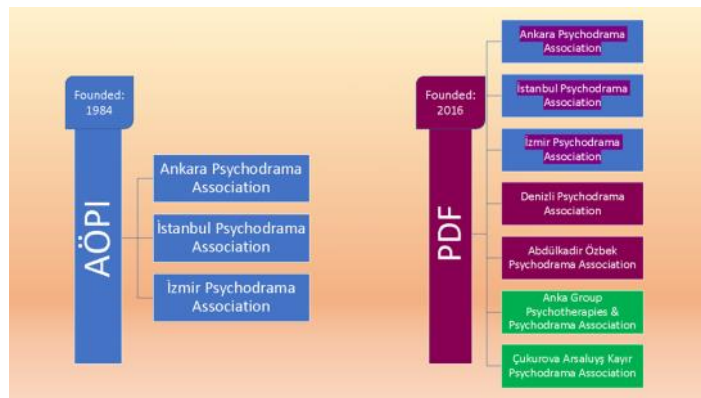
Founded: 1984

AÖPI

Ankara Psychodrama Association

İstanbul Psychodrama Association

İzmir Psychodrama Association

Founded: 2016

PDF

Ankara Psychodrama Association

İstanbul Psychodrama Association

İzmir Psychodrama Association

Denizli Psychodrama Association

Abdülkadir Özbek Psychodrama Association

Anka Group Psychotherapies & Psychodrama Association

Çukurova Arsaluyş Kayır Psychodrama Association